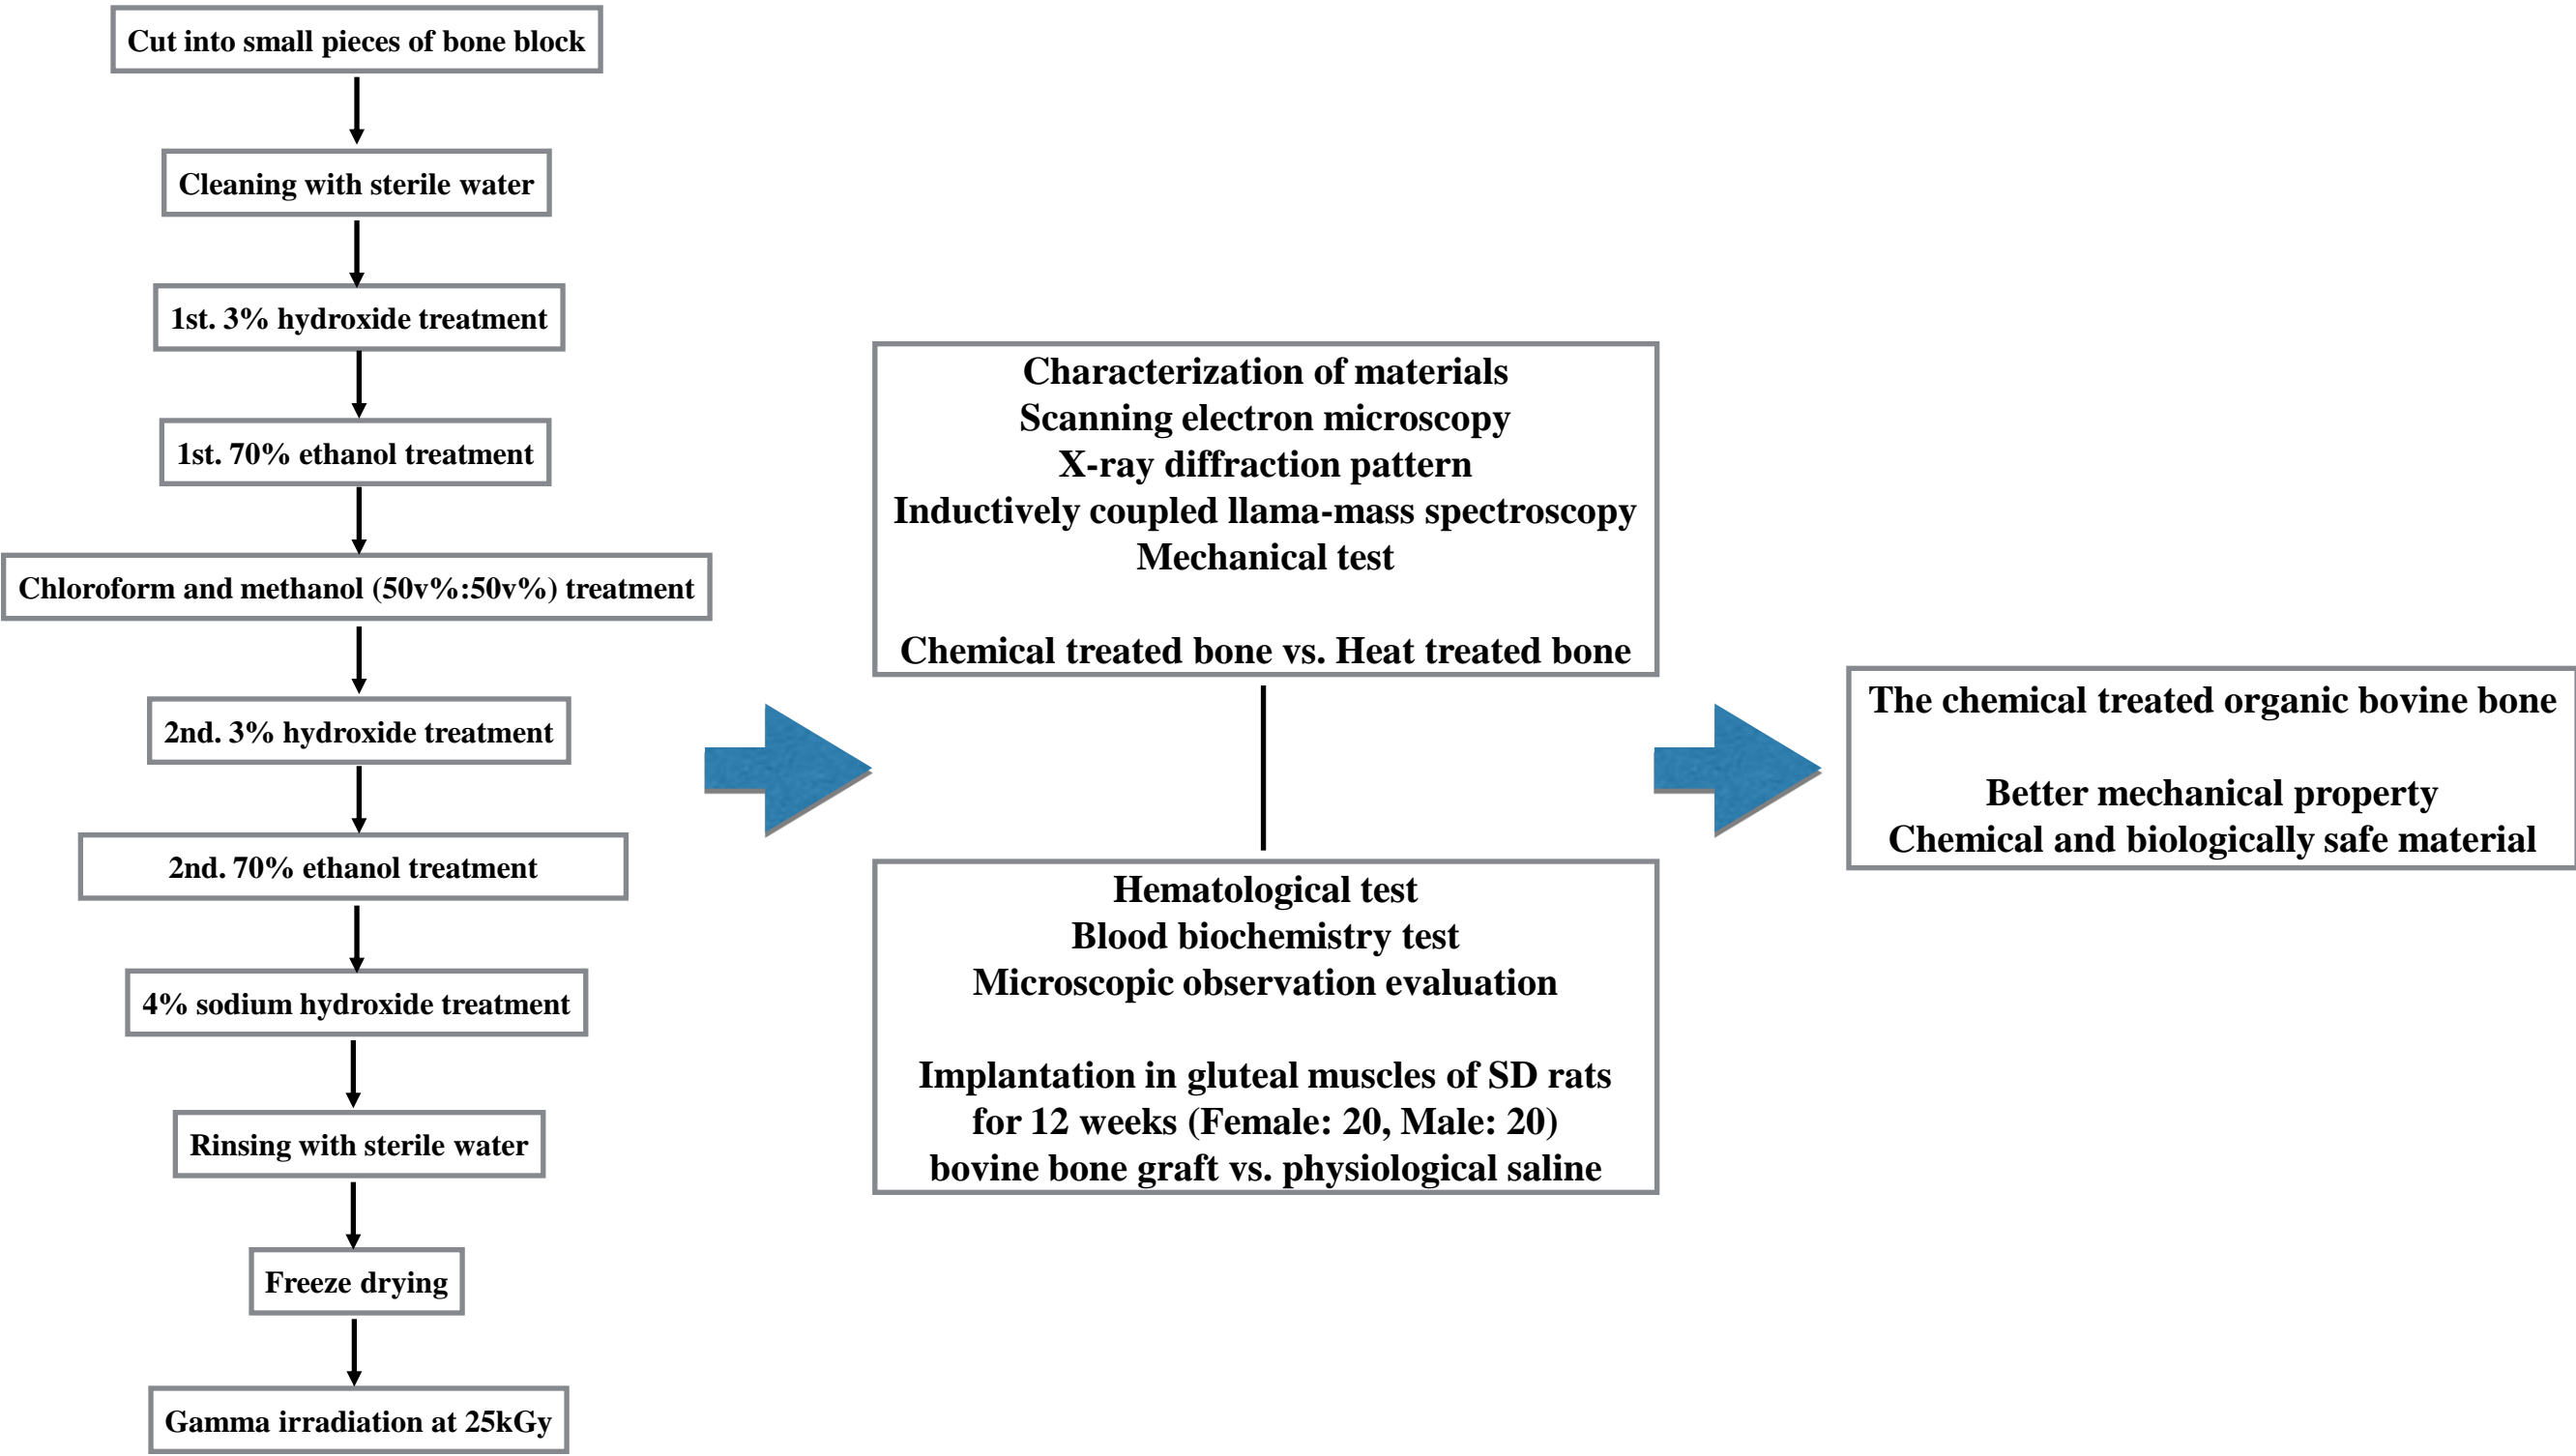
Cut into small pieces of bone block

Cleaning with sterile water

1st. 3% hydroxide treatment

1st. 70% ethanol treatment

Chloroform and methanol (50v%:50v%) treatment

2nd. 3% hydroxide treatment

2nd. 70% ethanol treatment

4% sodium hydroxide treatment

Rinsing with sterile water

Freeze drying

Gamma irradiation at 25kGy

Characterization of materials
Scanning electron microscopy
X-ray diffraction pattern
Inductively coupled llama-mass spectroscopy
Mechanical test

Chemical treated bone vs. Heat treated bone

Hematological test
Blood biochemistry test
Microscopic observation evaluation

Implantation in gluteal muscles of SD rats for 12 weeks (Female: 20, Male: 20)
bovine bone graft vs. physiological saline

The chemical treated organic bovine bone

Better mechanical property
Chemical and biologically safe material